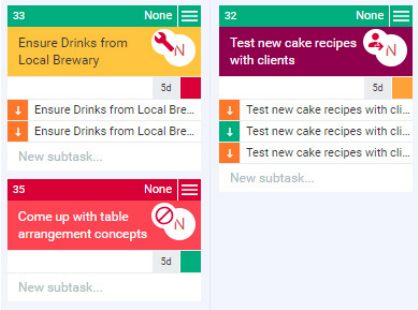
33 None

Ensure Drinks from Local Brewary

N

5d

Ensure Drinks from Local Bre

Ensure Drinks from Local Bre

New subtask...

35 None

Come up with table arrangement concepts

N

5d

New subtask...

32 None

Test new cake recipes with clients

N

5d

Test new cake recipes with cli

Test new cake recipes with cli

Test new cake recipes with cli

New subtask...